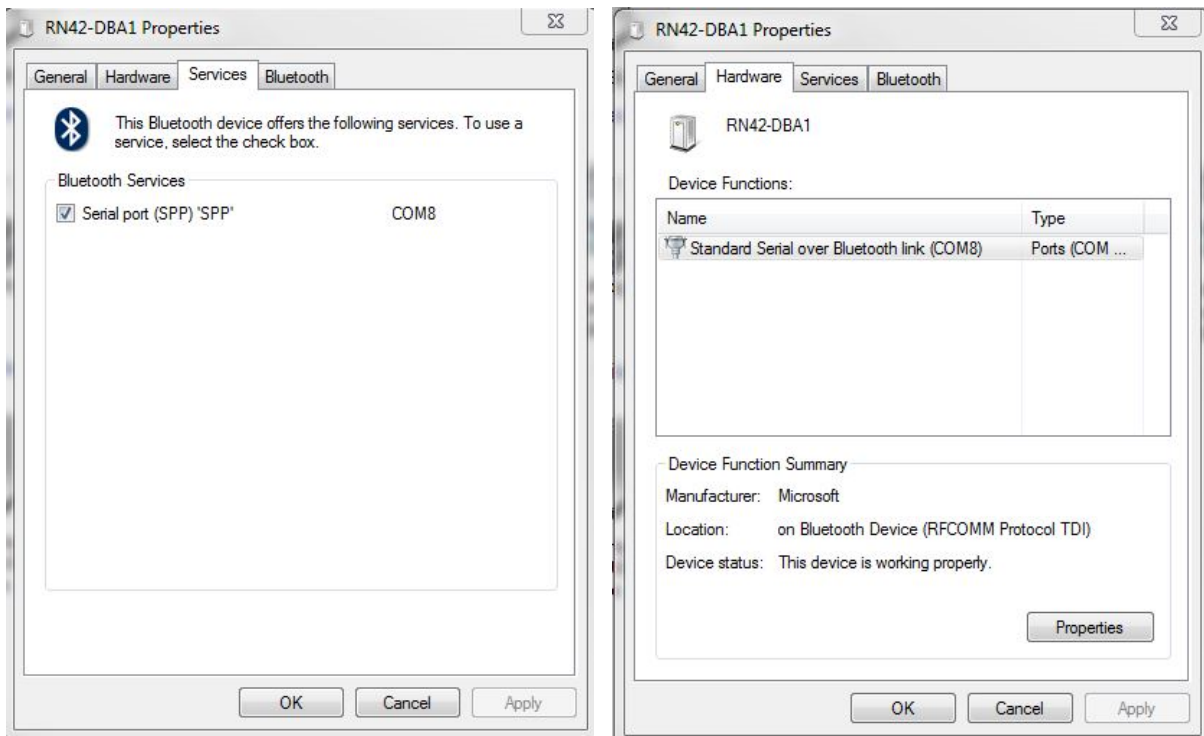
RN42-DBA1 Properties

General | Hardware | Services | Bluetooth

This Bluetooth device offers the following services. To use a service, select the check box.

Bluetooth Services

Serial port (SPP) 'SPP' COM8

OK | Cancel | Apply

RN42-DBA1 Properties

General | Hardware | Services | Bluetooth

RN42-DBA1

Device Functions:

| Name | Type |
|---|---|
| Standard Serial over Bluetooth link (COM8) | Ports (COM ... |

Device Function Summary

Manufacturer: Microsoft

Location: on Bluetooth Device (RFCOMM Protocol TDI)

Device status: This device is working properly.

Properties

OK | Cancel | Apply